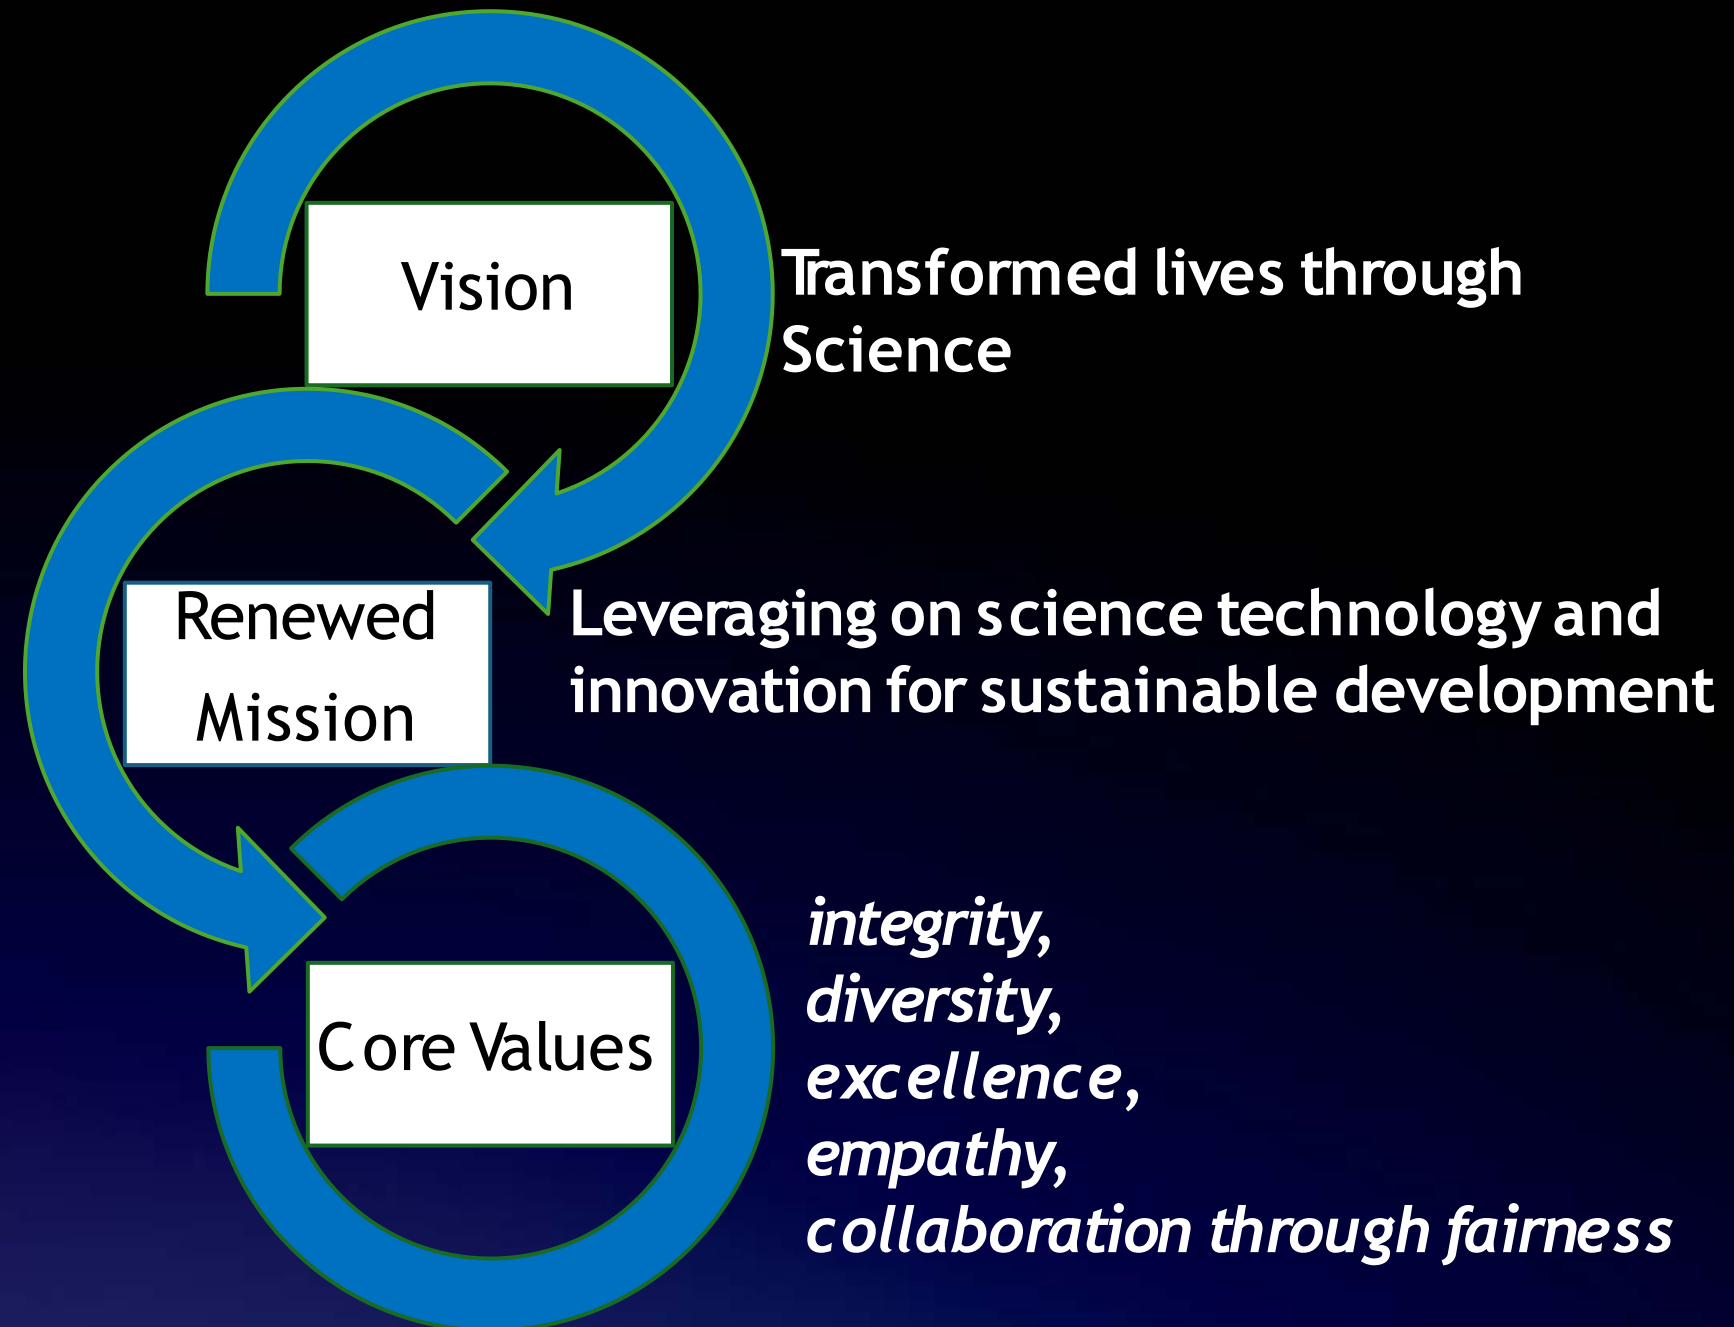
Vision

Transformed lives through Science

Renewed Mission

Leveraging on science technology and innovation for sustainable development

Core Values

*integrity,*
*diversity,*
*excellence,*
*empathy,*
*collaboration through fairness*